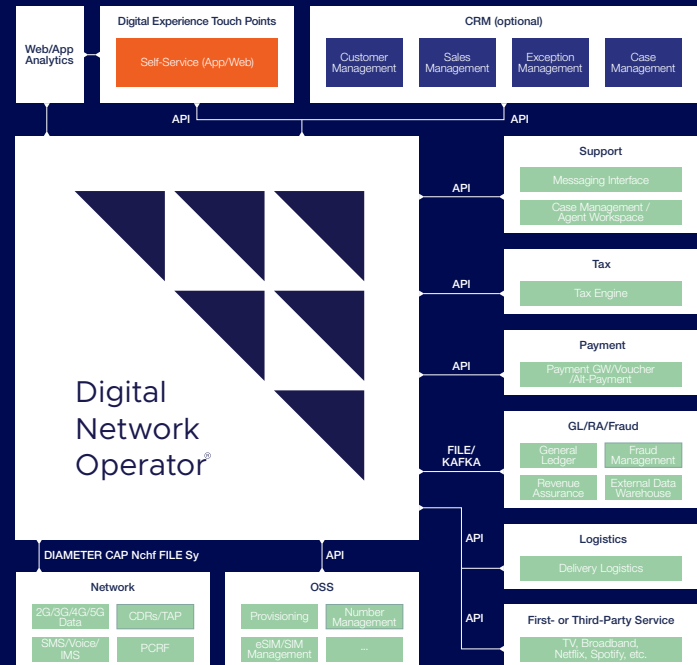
Web/App Analytics

Digital Experience Touch Points

Self-Service (App/Web)

CRM (optional)

Customer Management

Sales Management

Exception Management

Case Management

API

API

Digital Network Operator®

API

Support

Messaging Interface

Case Management / Agent Workspace

API

Tax

Tax Engine

API

Payment

Payment GW/Voucher /Alt-Payment

FILE/ KAFKA

GL/RA/Fraud

General Ledger

Fraud Management

Revenue Assurance

External Data Warehouse

API

Logistics

Delivery Logistics

API

First- or Third-Party Service

TV, Broadband, Netflix, Spotify, etc.

DIAMETER CAP Nchf FILE Sy

API

Network

2G/3G/4G/5G Data

CDRs/TAP

SMS/Voice/ IMS

PCRF

OSS

Provisioning

Number Management

eSIM/SIM Management

...